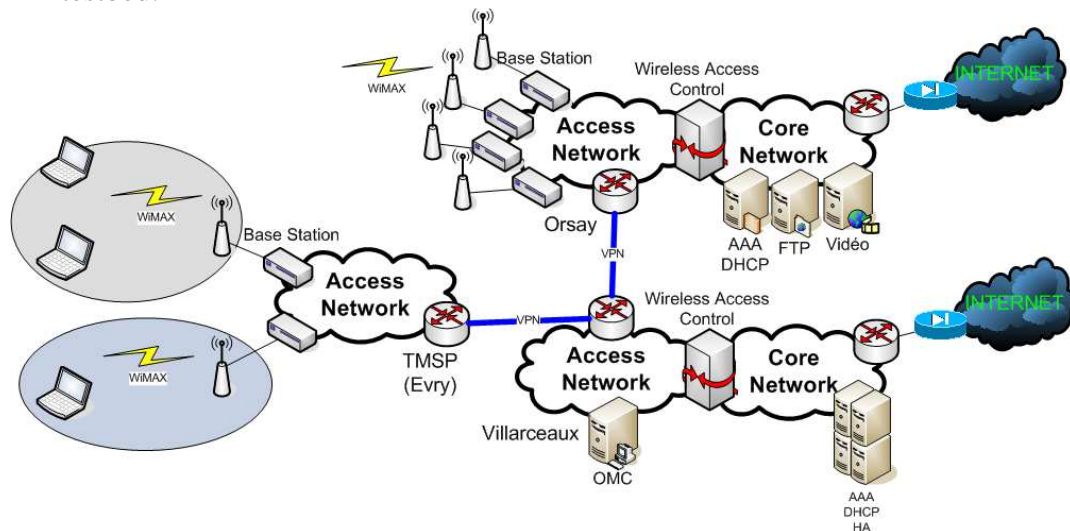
Base Station
WiMAX
Wireless Access Control
Access Network
Core Network
INTERNET
Orsay
AAA DHCP
FTP
Vidéo
WiMAX
Base Station
Access Network
VPN
VPN
Wireless Access Control
INTERNET
WiMAX
TMSP (Evry)
Access Network
Core Network
Villarceaux
OMC
AAA DHCP HA